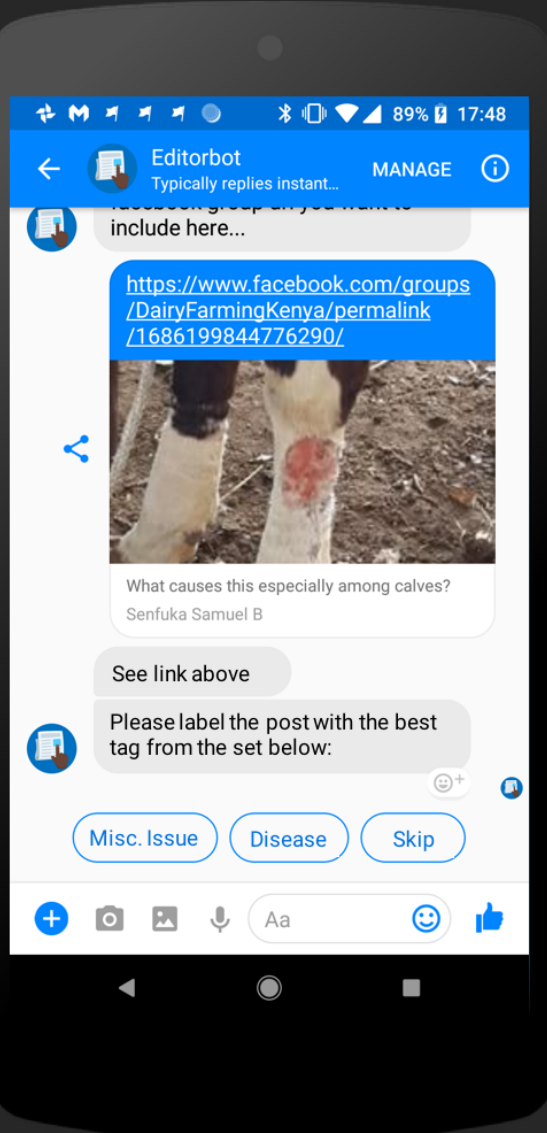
89% 17:48

Editorbot
Typically replies instant...
MANAGE

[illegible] include here...

https://www.facebook.com/groups/DairyFarmingKenya/permalink/1686199844776290/

What causes this especially among calves?
Senfuka Samuel B

See link above

Please label the post with the best tag from the set below:

Misc. Issue
Disease
Skip

Aa